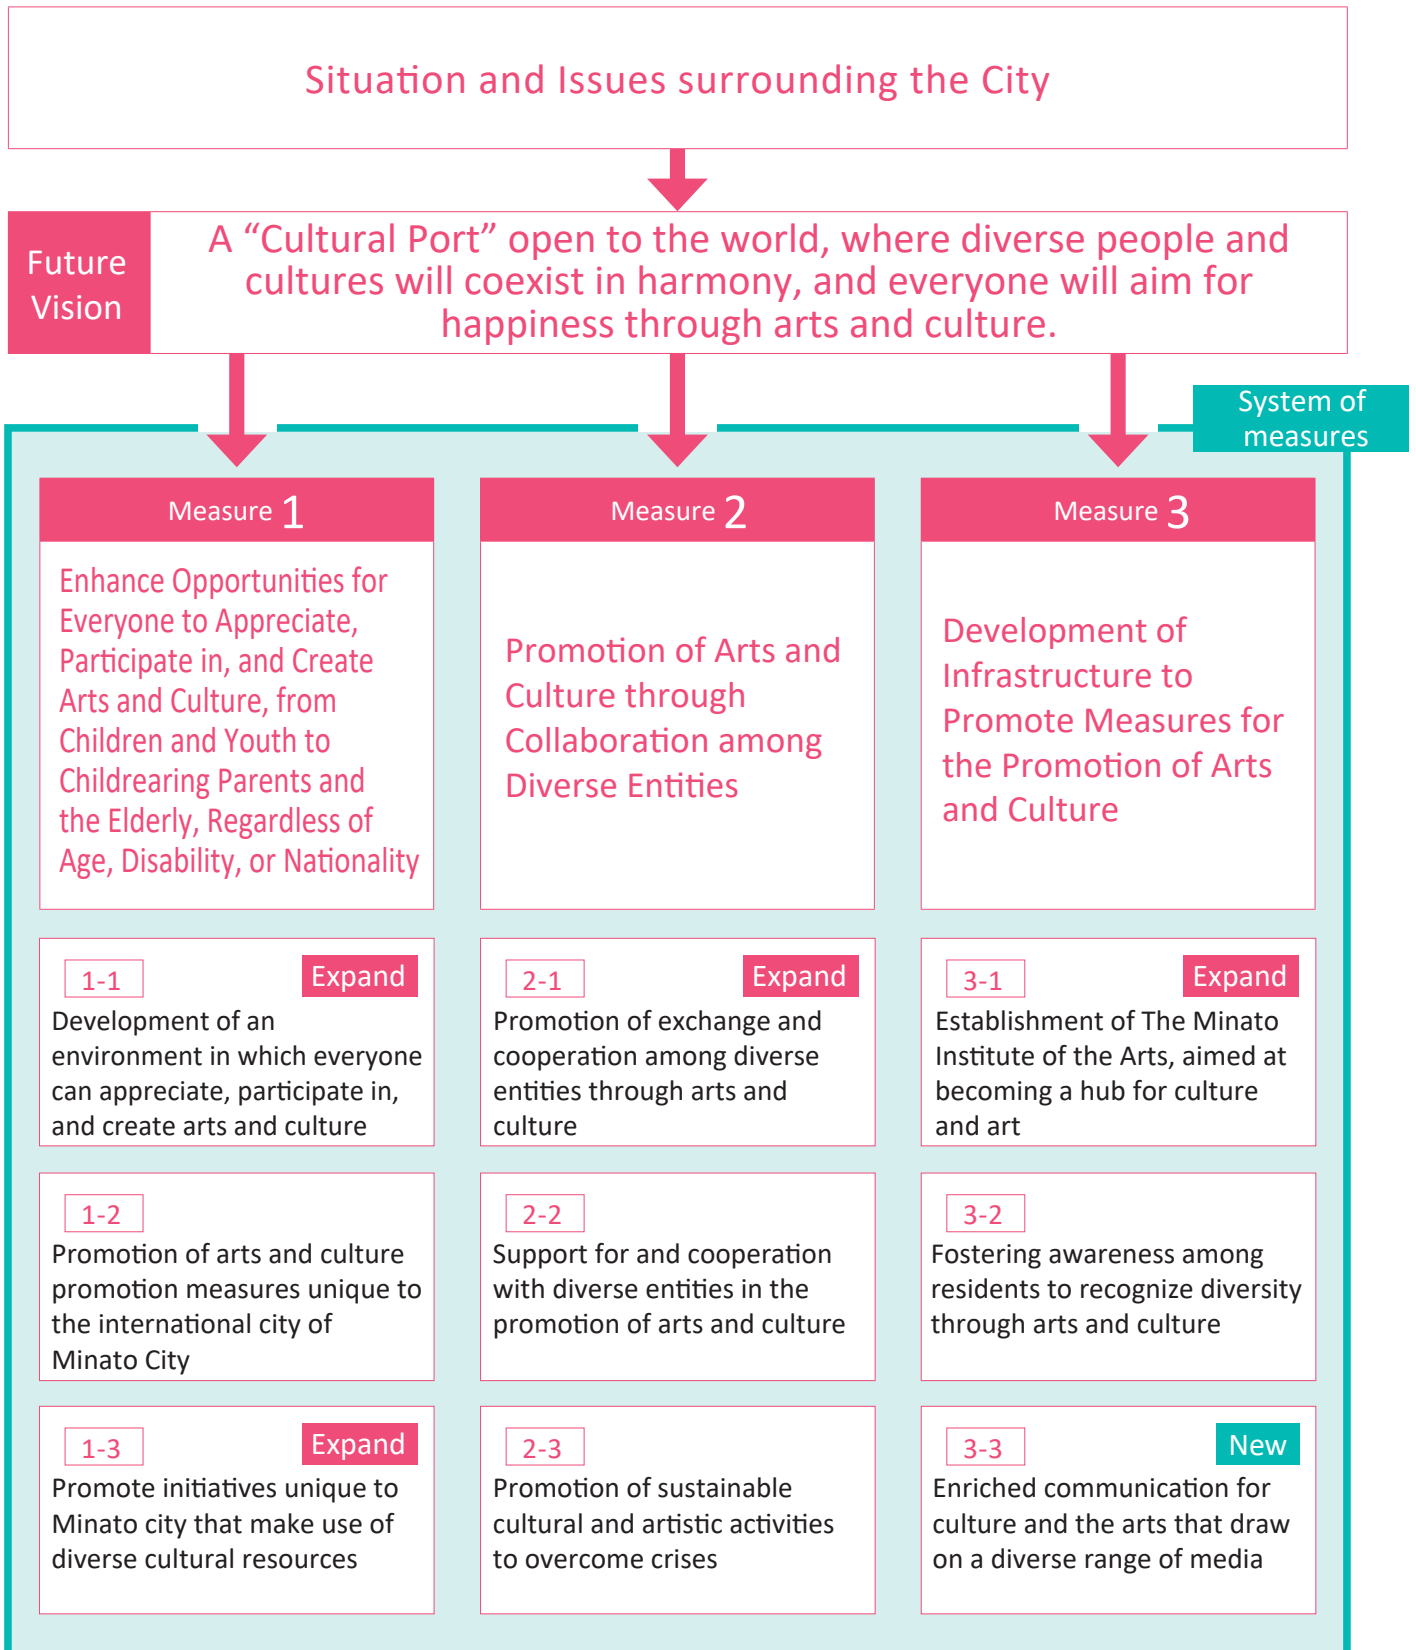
Situation and Issues surrounding the City

Future Vision

A “Cultural Port” open to the world, where diverse people and cultures will coexist in harmony, and everyone will aim for happiness through arts and culture.

System of measures

Measure 1

Enhance Opportunities for Everyone to Appreciate, Participate in, and Create Arts and Culture, from Children and Youth to Childrearing Parents and the Elderly, Regardless of Age, Disability, or Nationality

Measure 2

Promotion of Arts and Culture through Collaboration among Diverse Entities

Measure 3

Development of Infrastructure to Promote Measures for the Promotion of Arts and Culture

1-1 Expand
Development of an environment in which everyone can appreciate, participate in, and create arts and culture

2-1 Expand
Promotion of exchange and cooperation among diverse entities through arts and culture

3-1 Expand
Establishment of The Minato Institute of the Arts, aimed at becoming a hub for culture and art

1-2
Promotion of arts and culture promotion measures unique to the international city of Minato City

2-2
Support for and cooperation with diverse entities in the promotion of arts and culture

3-2
Fostering awareness among residents to recognize diversity through arts and culture

1-3 Expand
Promote initiatives unique to Minato city that make use of diverse cultural resources

2-3
Promotion of sustainable cultural and artistic activities to overcome crises

3-3 New
Enriched communication for culture and the arts that draw on a diverse range of media